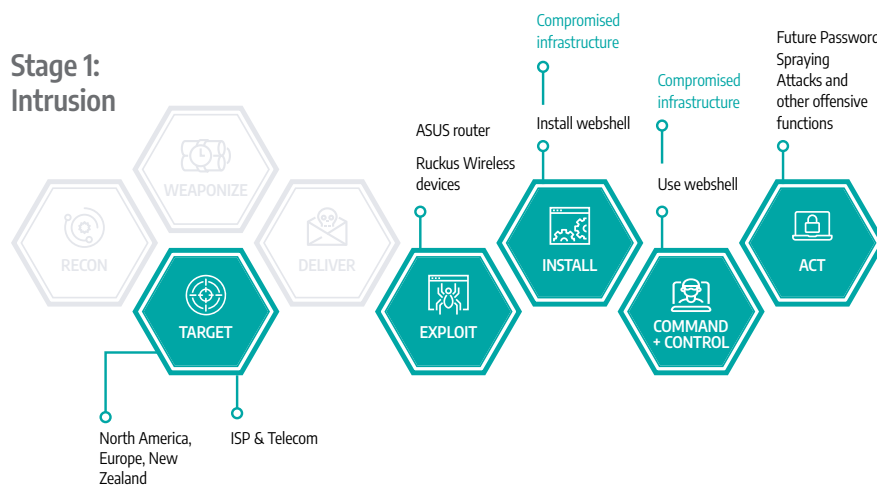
Stage 1:
Intrusion

WEAPONIZE

RECON

DELIVER

TARGET

North America, Europe, New Zealand

ISP & Telecom

ASUS router

Ruckus Wireless devices

EXPLOIT

Compromised infrastructure

Install webshell

INSTALL

Compromised infrastructure

Use webshell

COMMAND + CONTROL

Future Password Spraying Attacks and other offensive functions

ACT